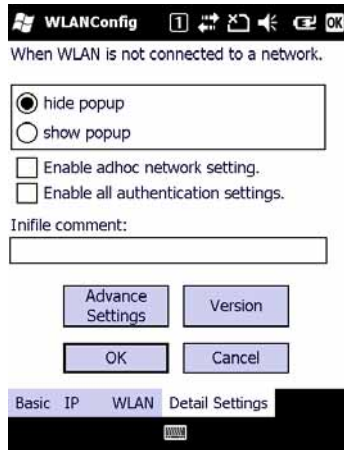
WLANConfig 1 ok

When WLAN is not connected to a network.

hide popup
show popup

Enable adhoc network setting.
Enable all authentication settings.

Inifile comment:

Advance Settings
Version
OK
Cancel

Basic IP WLAN Detail Settings